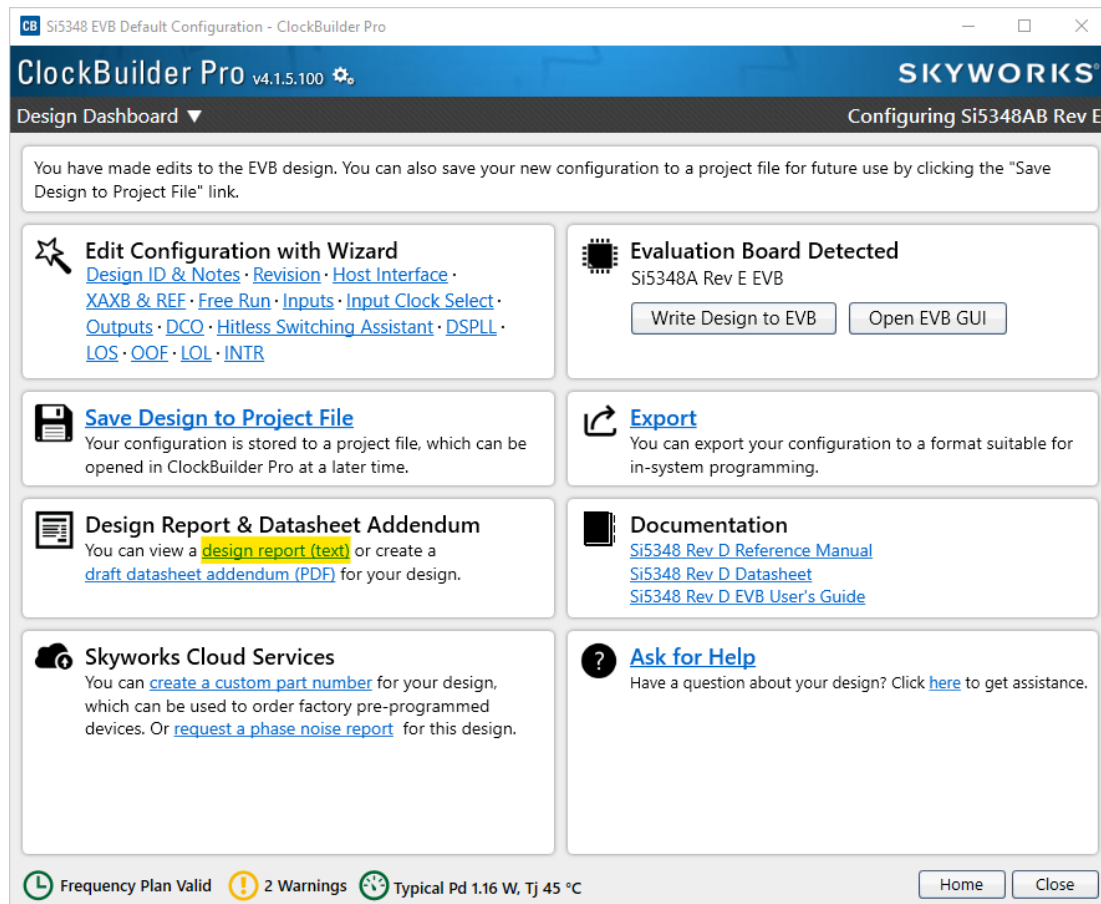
CB Si5348 EVB Default Configuration - ClockBuilder Pro

ClockBuilder Pro v4.1.5.100

SKYWORKS

Design Dashboard ▼

Configuring Si5348AB Rev E

You have made edits to the EVB design. You can also save your new configuration to a project file for future use by clicking the "Save Design to Project File" link.

Edit Configuration with Wizard
Design ID & Notes · Revision · Host Interface · XAXB & REF · Free Run · Inputs · Input Clock Select · Outputs · DCO · Hitless Switching Assistant · DSPLL · LOS · OOF · LOL · INTR

Evaluation Board Detected
Si5348A Rev E EVB
Write Design to EVB
Open EVB GUI

Save Design to Project File
Your configuration is stored to a project file, which can be opened in ClockBuilder Pro at a later time.

Export
You can export your configuration to a format suitable for in-system programming.

Design Report & Datasheet Addendum
You can view a design report (text) or create a draft datasheet addendum (PDF) for your design.

Documentation
Si5348 Rev D Reference Manual
Si5348 Rev D Datasheet
Si5348 Rev D EVB User's Guide

Skyworks Cloud Services
You can create a custom part number for your design, which can be used to order factory pre-programmed devices. Or request a phase noise report for this design.

Ask for Help
Have a question about your design? Click here to get assistance.

Frequency Plan Valid
2 Warnings
Typical Pd 1.16 W, Tj 45 °C
Home
Close